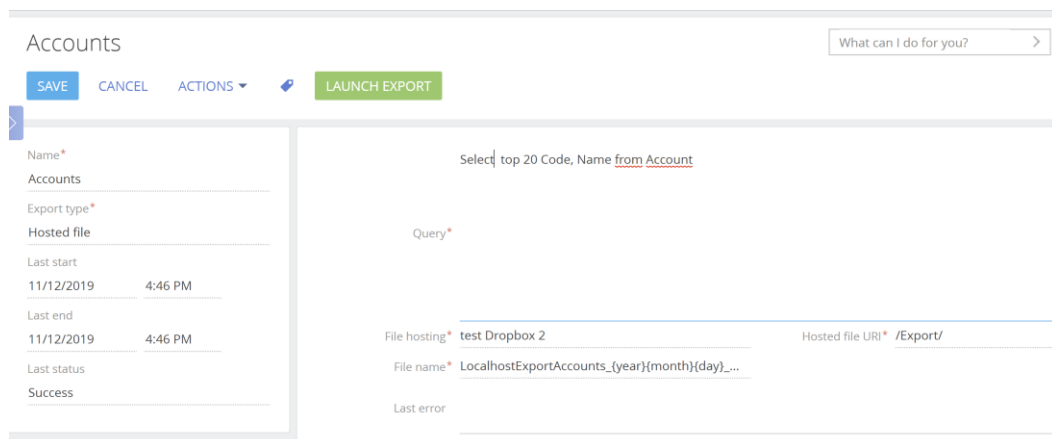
Accounts

What can I do for you?

SAVE CANCEL ACTIONS ▾ LAUNCH EXPORT

Name*
Accounts
Export type*
Hosted file
Last start
11/12/2019 4:46 PM
Last end
11/12/2019 4:46 PM
Last status
Success

Query*
Select top 20 Code, Name from Account

File hosting* test Dropbox 2
Hosted file URI* /Export/
File name* LocalhostExportAccounts_{year}{month}{day}_...
Last error